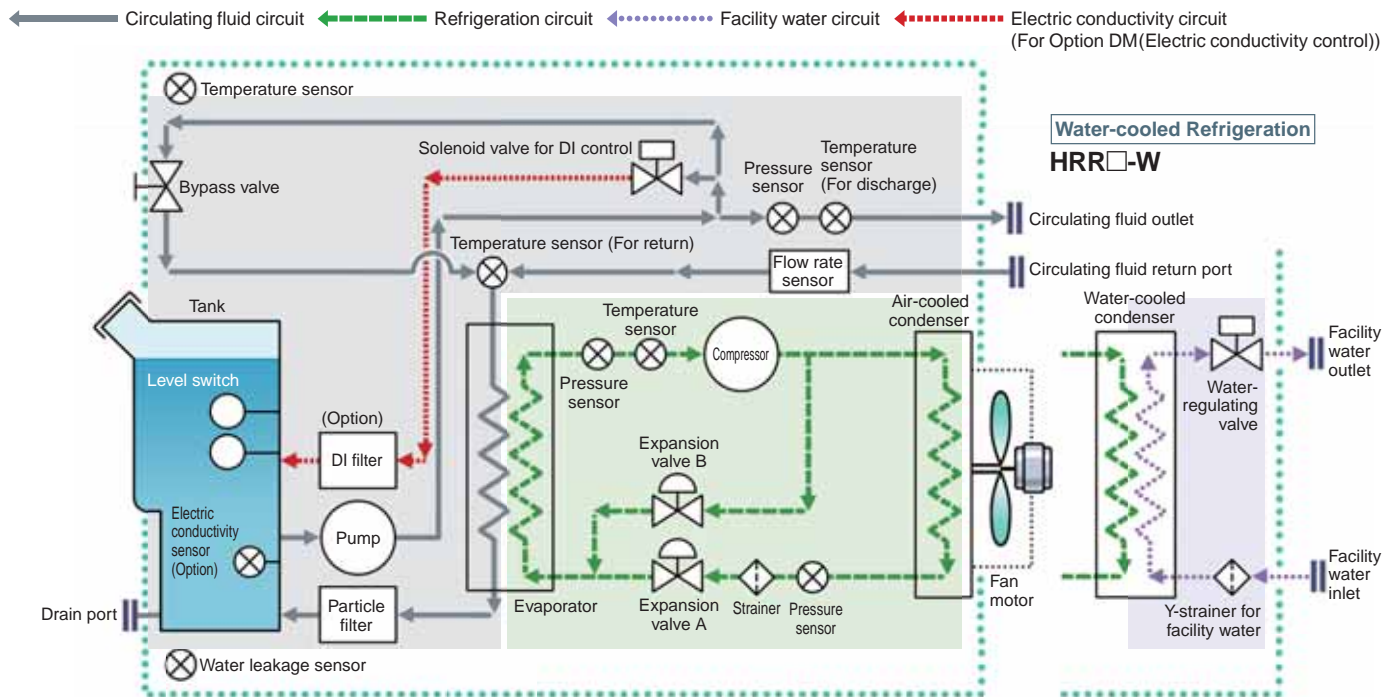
Circulating fluid circuit Refrigeration circuit Facility water circuit Electric conductivity circuit (For Option DM(Electric conductivity control))

Temperature sensor

Water-cooled Refrigeration
HRR□-W

Solenoid valve for DI control
Temperature sensor (For discharge)
Pressure sensor
Bypass valve
Circulating fluid outlet
Temperature sensor (For return)
Flow rate sensor
Circulating fluid return port
Tank
Level switch
Temperature sensor
Compressor
Pressure sensor
Air-cooled condenser
Water-cooled condenser
Facility water outlet
Water-regulating valve
(Option)
DI filter
Expansion valve B
Electric conductivity sensor (Option)
Pump
Drain port
Particle filter
Evaporator
Expansion valve A
Strainer
Pressure sensor
Fan motor
Y-strainer for facility water
Facility water inlet
Water leakage sensor